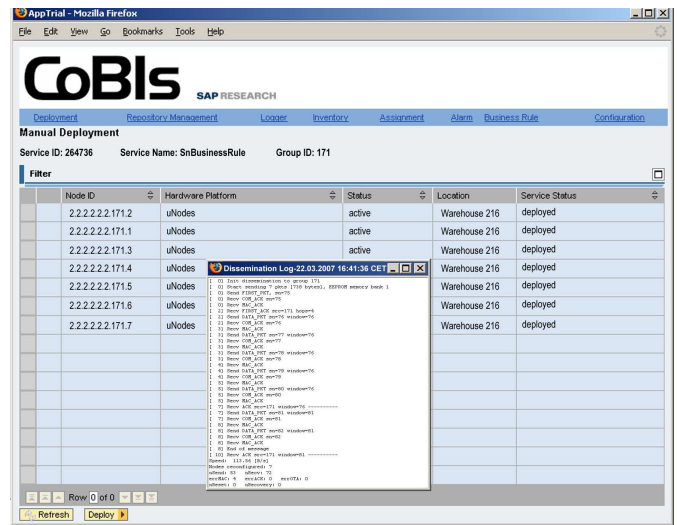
AppTrial - Mozilla Firefox

File Edit View Go Bookmarks Tools Help

CoBIs SAP RESEARCH

Deployment Repository Management Logger Inventory Assignment Alarm Business Rule Configuration

Manual Deployment

Service ID: 264736 Service Name: SnBusinessRule Group ID: 171

Filter

| | | Node ID | Hardware Platform | Status | Location | Service Status |
|---|---|---|---|---|---|---|
| | | 2.2.2.2.2.2.171.2 | uNodes | active | Warehouse 216 | deployed |
| | | 2.2.2.2.2.2.171.1 | uNodes | active | Warehouse 216 | deployed |
| | | 2.2.2.2.2.2.171.3 | uNodes | active | Warehouse 216 | deployed |
| | | 2.2.2.2.2.2.171.4 | uNodes | | Warehouse 216 | deployed |
| | | 2.2.2.2.2.2.171.5 | uNodes | | Warehouse 216 | deployed |
| | | 2.2.2.2.2.2.171.6 | uNodes | | Warehouse 216 | deployed |
| | | 2.2.2.2.2.2.171.7 | uNodes | | Warehouse 216 | deployed |

Dissemination Log-22.03.2007 16:41:36 CET

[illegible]

Row 0 of 0

Refresh Deploy